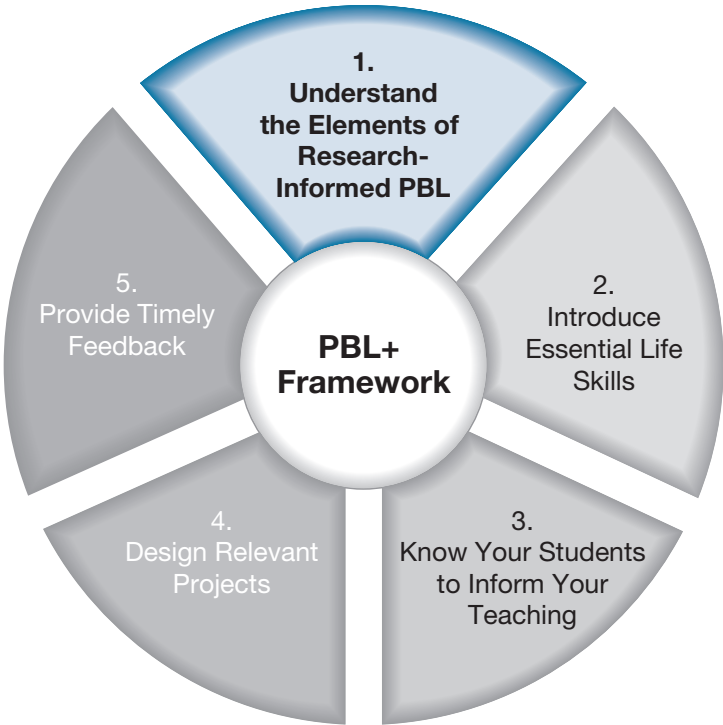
1.
Understand the Elements of Research-Informed PBL

2.
Introduce Essential Life Skills

3.
Know Your Students to Inform Your Teaching

4.
Design Relevant Projects

5.
Provide Timely Feedback

PBL+ Framework